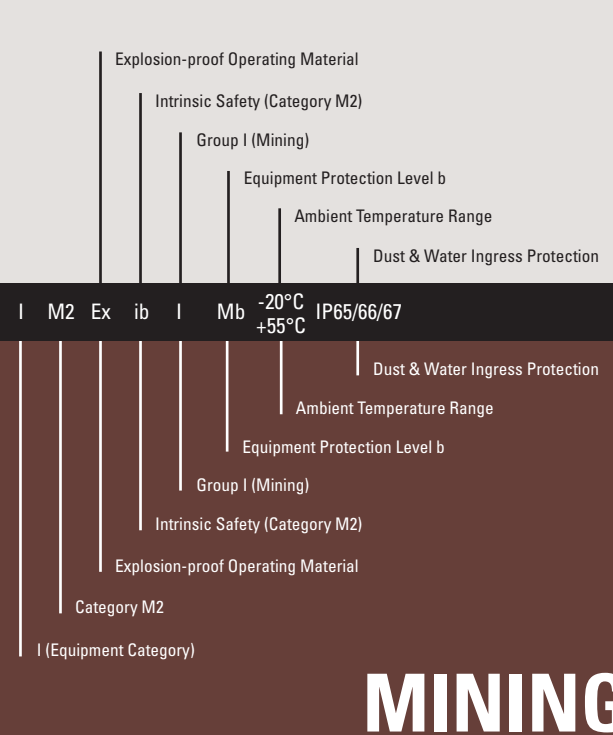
Explosion-proof Operating Material

Intrinsic Safety (Category M2)

Group I (Mining)

Equipment Protection Level b

Ambient Temperature Range

Dust & Water Ingress Protection

I M2 Ex ib I Mb -20°C +55°C IP65/66/67

Dust & Water Ingress Protection

Ambient Temperature Range

Equipment Protection Level b

Group I (Mining)

Intrinsic Safety (Category M2)

Explosion-proof Operating Material

Category M2

I (Equipment Category)

MINING